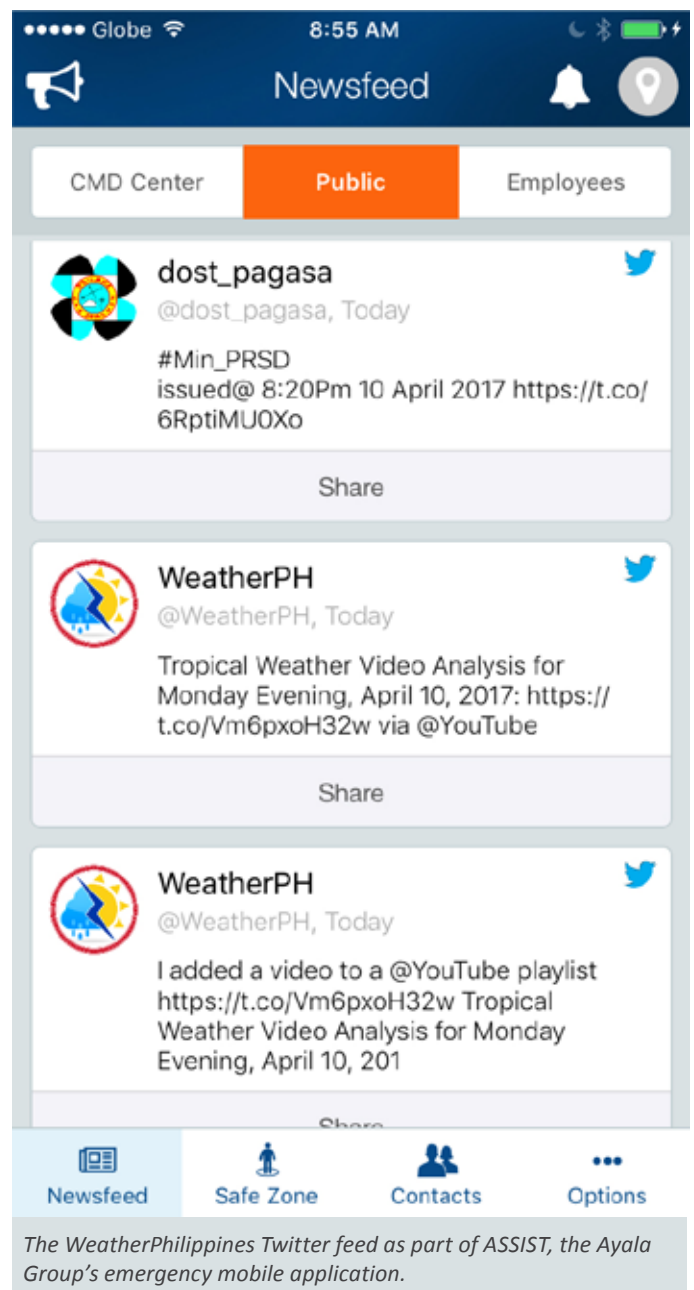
Globe 8:55 AM

Newsfeed

CMD Center | Public | Employees

dost_pagasa
@dost_pagasa, Today
#Min_PRSD
issued@ 8:20Pm 10 April 2017 https://t.co/6RptiMU0Xo
Share

WeatherPH
@WeatherPH, Today
Tropical Weather Video Analysis for Monday Evening, April 10, 2017: https://t.co/Vm6pxoH32w via @YouTube
Share

WeatherPH
@WeatherPH, Today
I added a video to a @YouTube playlist https://t.co/Vm6pxoH32w Tropical Weather Video Analysis for Monday Evening, April 10, 201
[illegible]

Newsfeed Safe Zone Contacts Options

The WeatherPhilippines Twitter feed as part of ASSIST, the Ayala Group's emergency mobile application.